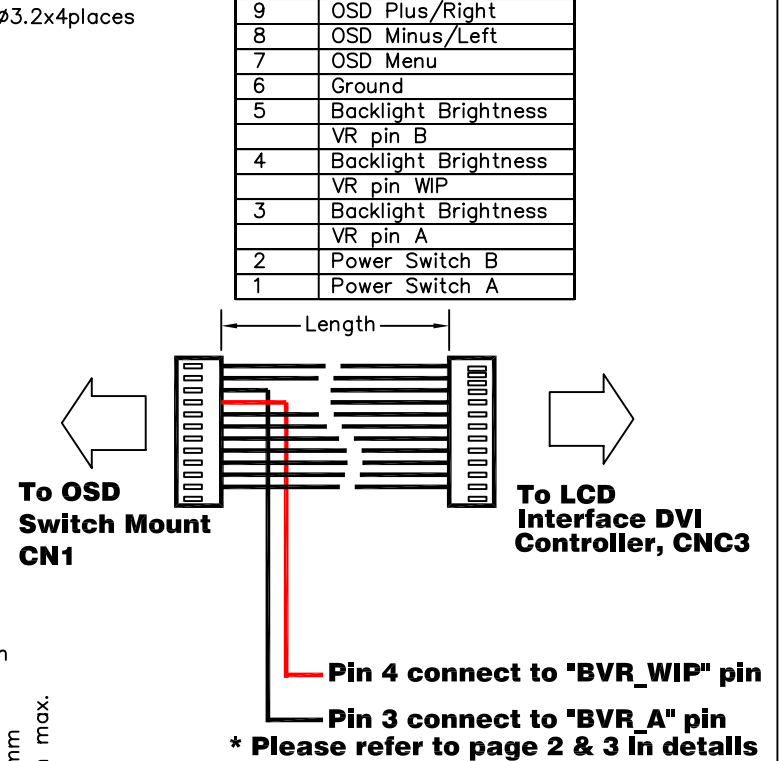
ø3.2x4places

| 9 | OSD Plus/Right |
|---|---|
| 8 | OSD Minus/Left |
| 7 | OSD Menu |
| 6 | Ground |
| 5 | Backlight Brightness |
|  | VR pin B |
| 4 | Backlight Brightness |
|  | VR pin WIP |
| 3 | Backlight Brightness |
|  | VR pin A |
| 2 | Power Switch B |
| 1 | Power Switch A |

Length

To OSD Switch Mount CN1

To LCD Interface DVI Controller, CNC3

Pin 4 connect to "BVR_WIP" pin

Pin 3 connect to "BVR_A" pin

* Please refer to page 2 & 3 in details

n

nm

max.